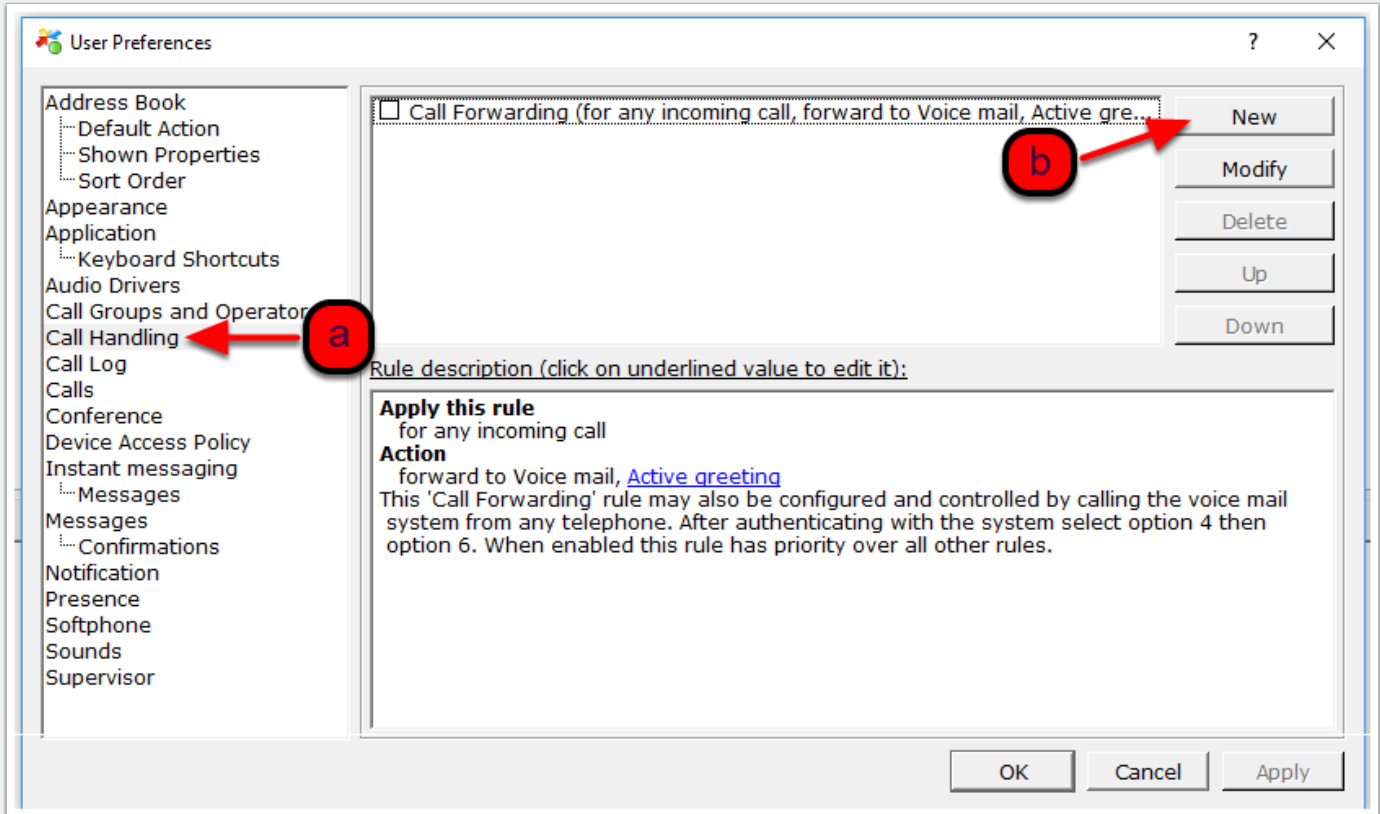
User Preferences

?

X

Address Book
Default Action
Shown Properties
Sort Order
Appearance
Application
Keyboard Shortcuts
Audio Drivers
Call Groups and Operator
Call Handling
Call Log
Calls
Conference
Device Access Policy
Instant messaging
Messages
Messages
Confirmations
Notification
Presence
Softphone
Sounds
Supervisor

a

☐ Call Forwarding (for any incoming call, forward to Voice mail, Active gre...

b

New

Modify

Delete

Up

Down

Rule description (click on underlined value to edit it):

**Apply this rule**
for any incoming call
**Action**
forward to Voice mail, Active greeting
This 'Call Forwarding' rule may also be configured and controlled by calling the voice mail system from any telephone. After authenticating with the system select option 4 then option 6. When enabled this rule has priority over all other rules.

OK

Cancel

Apply